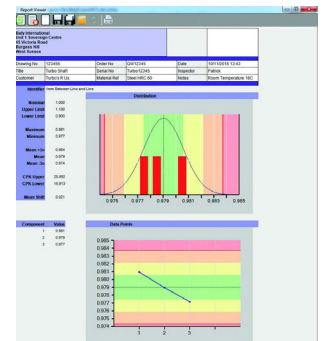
Report Viewer

Baty International
Unit 1 Sovereign Centre
45 Victoria Road
Burgess Hill
West Sussex

| Drawing No | 123456 | Order No | GH12345 | Date | 10/11/2016 12:43 |
|---|---|---|---|---|---|
| Title | Turbo Shaft | Serial No | Turbo12345 | Inspector | Patrick |
| Customer | Turbo's R Us | Material Ref | Steel HRC 60 | Notes | Room Temperature 18C |

Identifier Here Between Line and Line

Distribution

Nominal 1.000
Upper Limit 1.100
Lower Limit 0.900

Maximum 0.981
Minimum 0.977

Mean +3σ 0.984
Mean 0.979
Mean -3σ 0.974

CPK Upper 25.992
CPK Lower 10.813

Mean Shift 0.021

0.975 0.977 0.979 0.981 0.983 0.985

| Component | Value |
|---|---|
| 1 | 0.981 |
| 2 | 0.978 |
| 3 | 0.977 |

Data Points

0.985
0.984
0.983
0.982
0.981
0.980
0.979
0.978
0.977
0.976
0.975
0.974

1 2 3